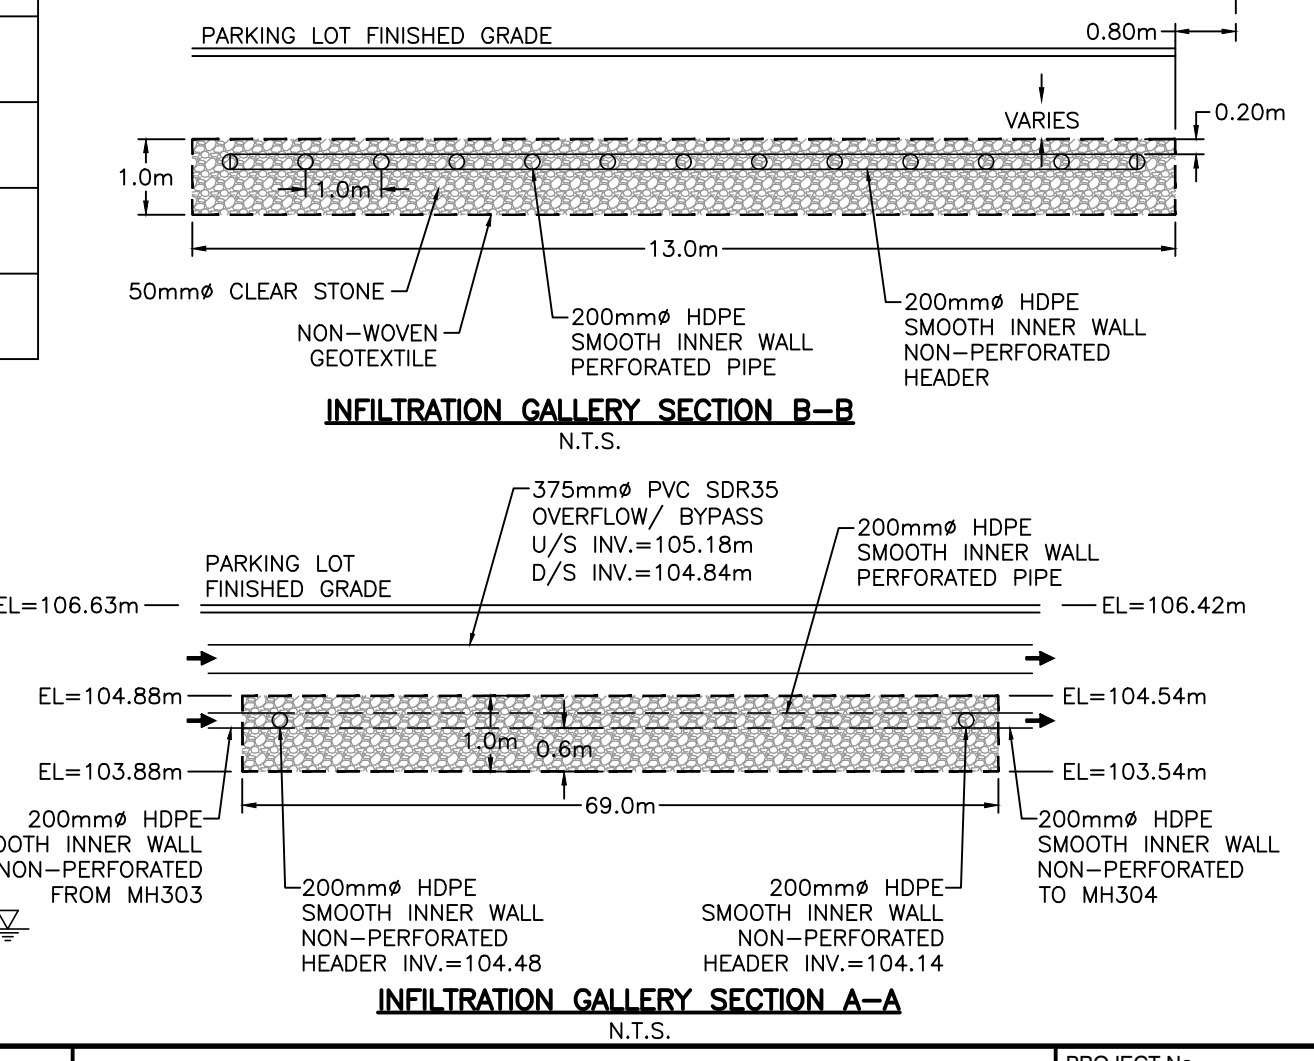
PARKING LOT FINISHED GRADE

0.80m

VARIES

0.20m

1.0m

1.0m

13.0m

50mmø CLEAR STONE

NON-WOVEN GEOTEXTILE

200mmø HDPE SMOOTH INNER WALL PERFORATED PIPE

200mmø HDPE SMOOTH INNER WALL NON-PERFORATED HEADER

INFILTRATION GALLERY SECTION B-B

N.T.S.

375mmø PVC SDR35 OVERFLOW/ BYPASS U/S INV.=105.18m D/S INV.=104.84m

200mmø HDPE SMOOTH INNER WALL PERFORATED PIPE

PARKING LOT FINISHED GRADE

EL=106.63m

EL=106.42m

EL=104.88m

EL=104.54m

1.0m

0.6m

EL=103.88m

EL=103.54m

69.0m

200mmø HDPE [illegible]OOTH INNER WALL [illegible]NON-PERFORATED FROM MH303

200mmø HDPE SMOOTH INNER WALL NON-PERFORATED HEADER INV.=104.48

200mmø HDPE SMOOTH INNER WALL NON-PERFORATED HEADER INV.=104.14

200mmø HDPE SMOOTH INNER WALL NON-PERFORATED TO MH304

INFILTRATION GALLERY SECTION A-A

N.T.S.

PROJECT No.